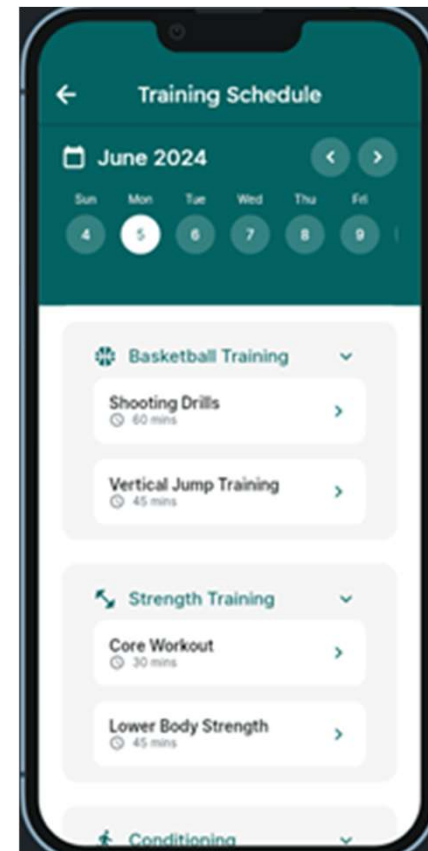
Training Schedule

June 2024

Sun 4
Mon 5
Tue 6
Wed 7
Thu 8
Fri 9

Basketball Training

Shooting Drills
60 mins

Vertical Jump Training
45 mins

Strength Training

Core Workout
30 mins

Lower Body Strength
45 mins

Conditioning